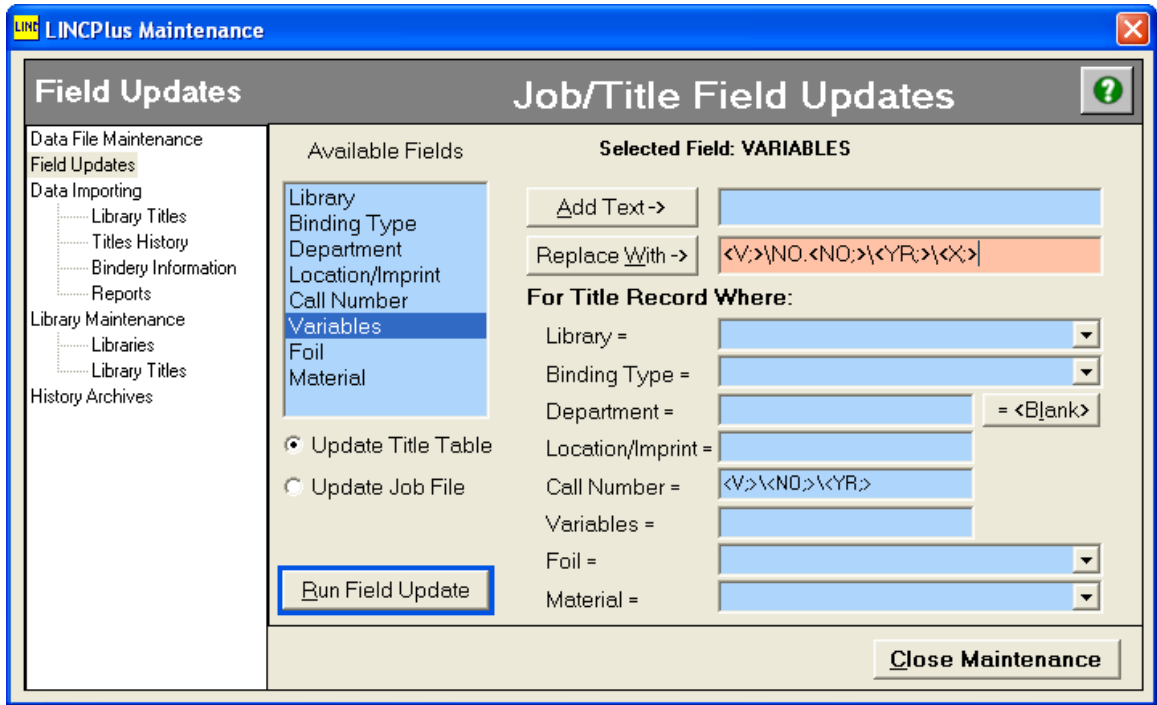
LINC LINCPlus Maintenance

Field Updates

Job/Title Field Updates

?

Data File Maintenance
Field Updates
Data Importing
Library Titles
Titles History
Bindery Information
Reports
Library Maintenance
Libraries
Library Titles
History Archives

Available Fields

Library
Binding Type
Department
Location/Imprint
Call Number
Variables
Foil
Material

Update Title Table

Update Job File

Run Field Update

Selected Field: VARIABLES

Add Text ->

Replace With ->

<V;>\NO.<NO;>\<YR;>\<X;>

For Title Record Where:

Library =

Binding Type =

Department =

= <Blank>

Location/Imprint =

Call Number =

<V;>\<NO;>\<YR;>

Variables =

Foil =

Material =

Close Maintenance